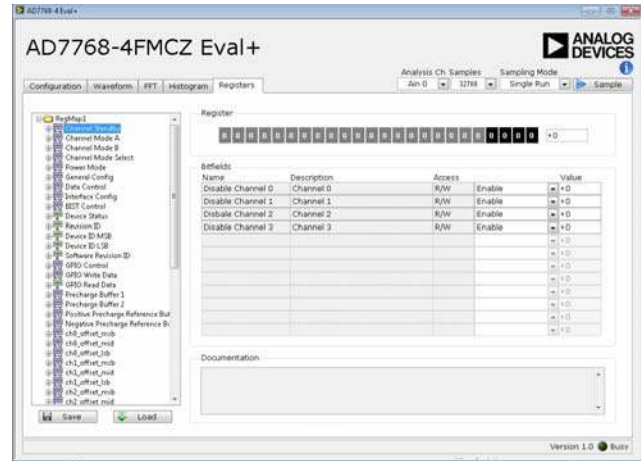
AD7768-4 Eval+

AD7768-4FMCZ Eval+

ANALOG DEVICES

Configuration | Waveform | FFT | Histogram | Registers

Analysis Ch Samples Sampling Mode
Ain 0 32768 Single Run Sample

RegMap1
Channel Standby
Channel Mode A
Channel Mode B
Channel Mode Select
Power Mode
General Config
Data Control
Interface Config
BIST Control
Device Status
Revision ID
Device ID MSB
Device ID LSB
Software Revision ID
GPIO Control
GPIO Write Data
GPIO Read Data
Precharge Buffer 1
Precharge Buffer 2
Positive Precharge Reference Buf
Negative Precharge Reference Bu
ch0_offset_msb
ch0_offset_mid
ch0_offset_lsb
ch1_offset_msb
ch1_offset_mid
ch1_offset_lsb
ch2_offset_msb
ch2_offset_mid

Save Load

Register
0 0 0 0 0 0 0 0 0 0 0 0 0 0 0 0 0 0 0 0 0 0 0 0 0 0 0 0 x0

Bitfields

| Name | Description | Access | | Value |
|---|---|---|---|---|
| Disable Channel 0 | Channel 0 | R/W | Enable | x0 |
| Disable Channel 1 | Channel 1 | R/W | Enable | x0 |
| Disbale Channel 2 | Channel 2 | R/W | Enable | x0 |
| Disable Channel 3 | Channel 3 | R/W | Enable | x0 |

Documentation

Version 1.0 Busy